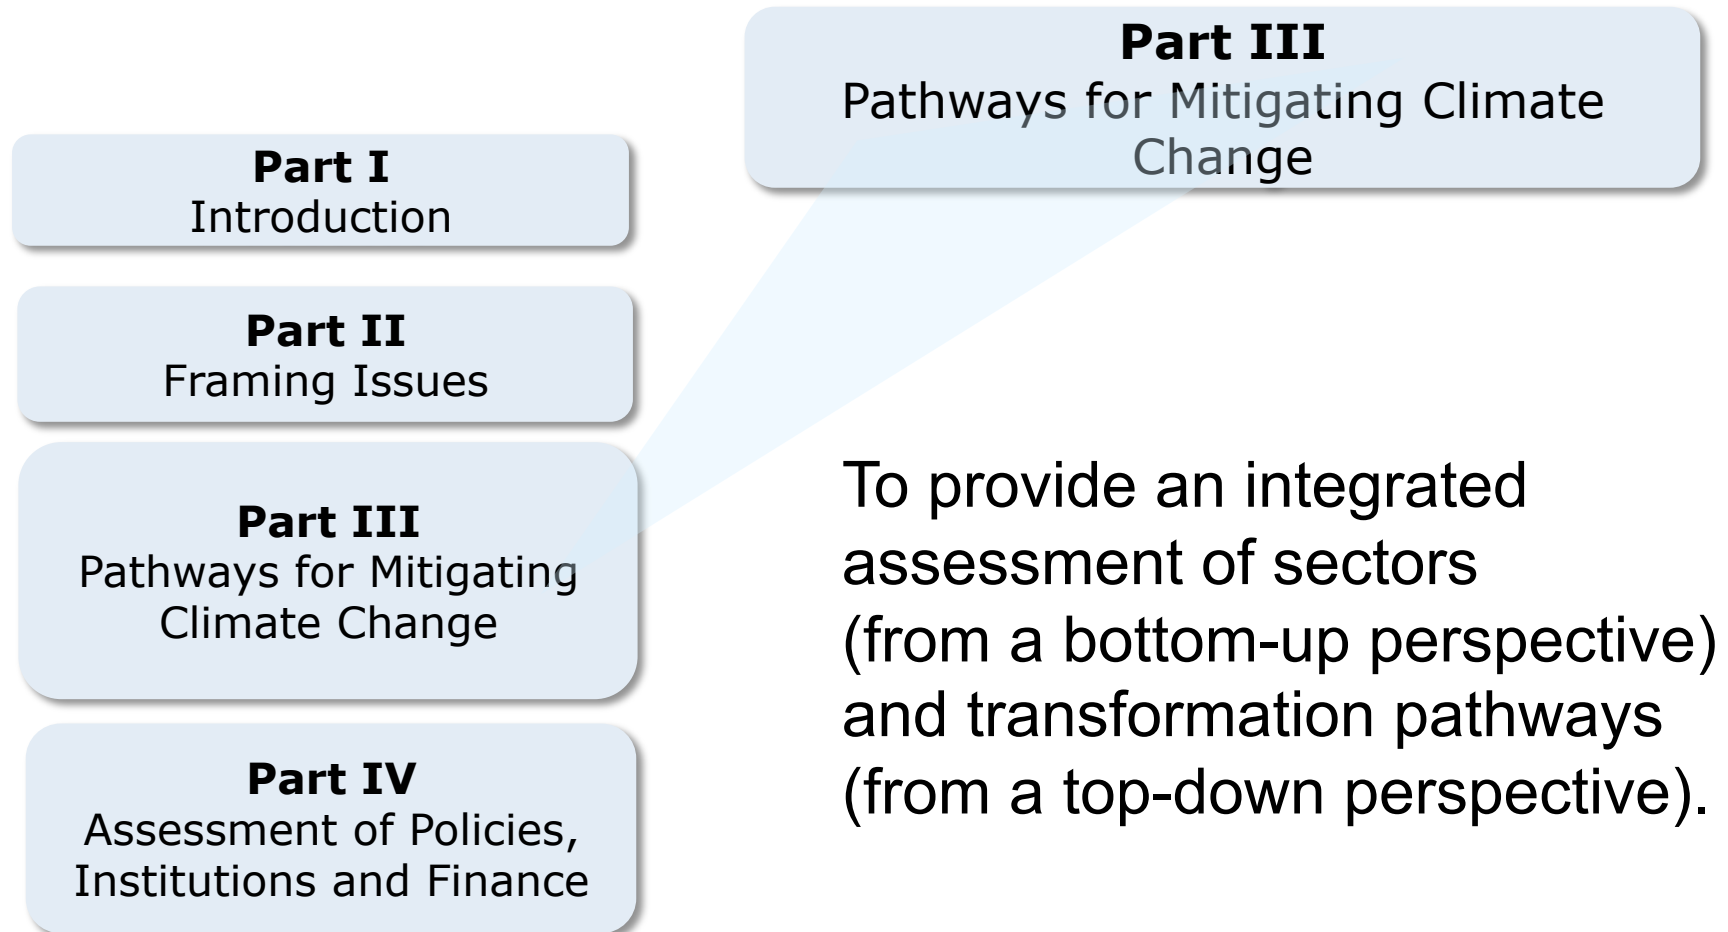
Part I
Introduction

Part II
Framing Issues

Part III
Pathways for Mitigating Climate Change

Part IV
Assessment of Policies, Institutions and Finance

Part III
Pathways for Mitigating Climate Change

To provide an integrated assessment of sectors (from a bottom-up perspective) and transformation pathways (from a top-down perspective).